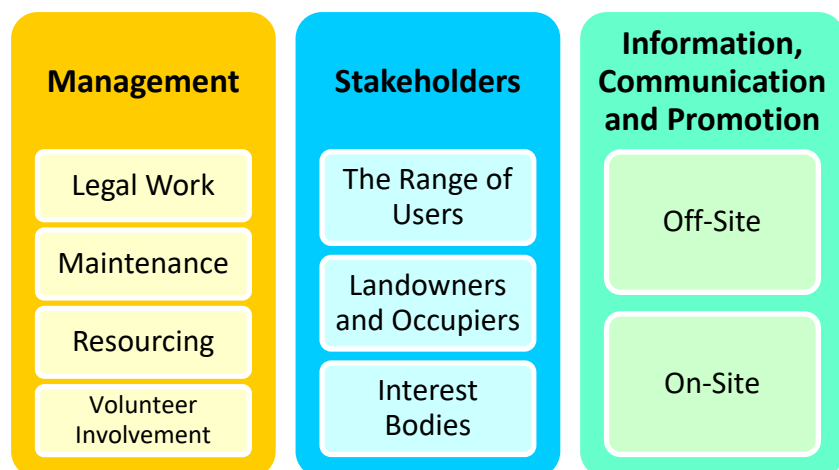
Management

Legal Work

Maintenance

Resourcing

Volunteer Involvement

Stakeholders

The Range of Users

Landowners and Occupiers

Interest Bodies

Information, Communication and Promotion

Off-Site

On-Site